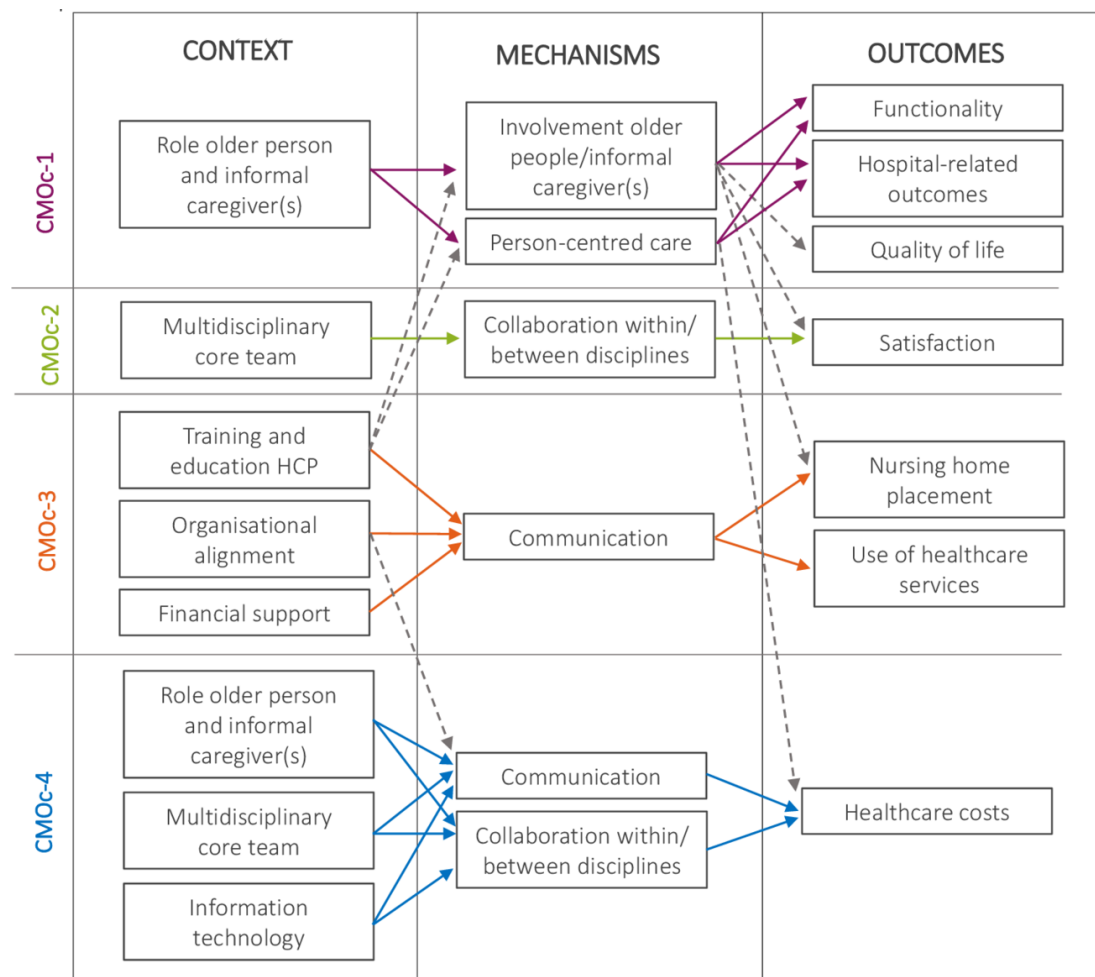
CONTEXT

MECHANISMS

OUTCOMES

CMOc-1

Role older person and informal caregiver(s)

Involvement older people/informal caregiver(s)

Person-centred care

Functionality

Hospital-related outcomes

Quality of life

CMOc-2

Multidisciplinary core team

Collaboration within/ between disciplines

Satisfaction

CMOc-3

Training and education HCP

Organisational alignment

Financial support

Communication

Nursing home placement

Use of healthcare services

CMOc-4

Role older person and informal caregiver(s)

Multidisciplinary core team

Information technology

Communication

Collaboration within/ between disciplines

Healthcare costs